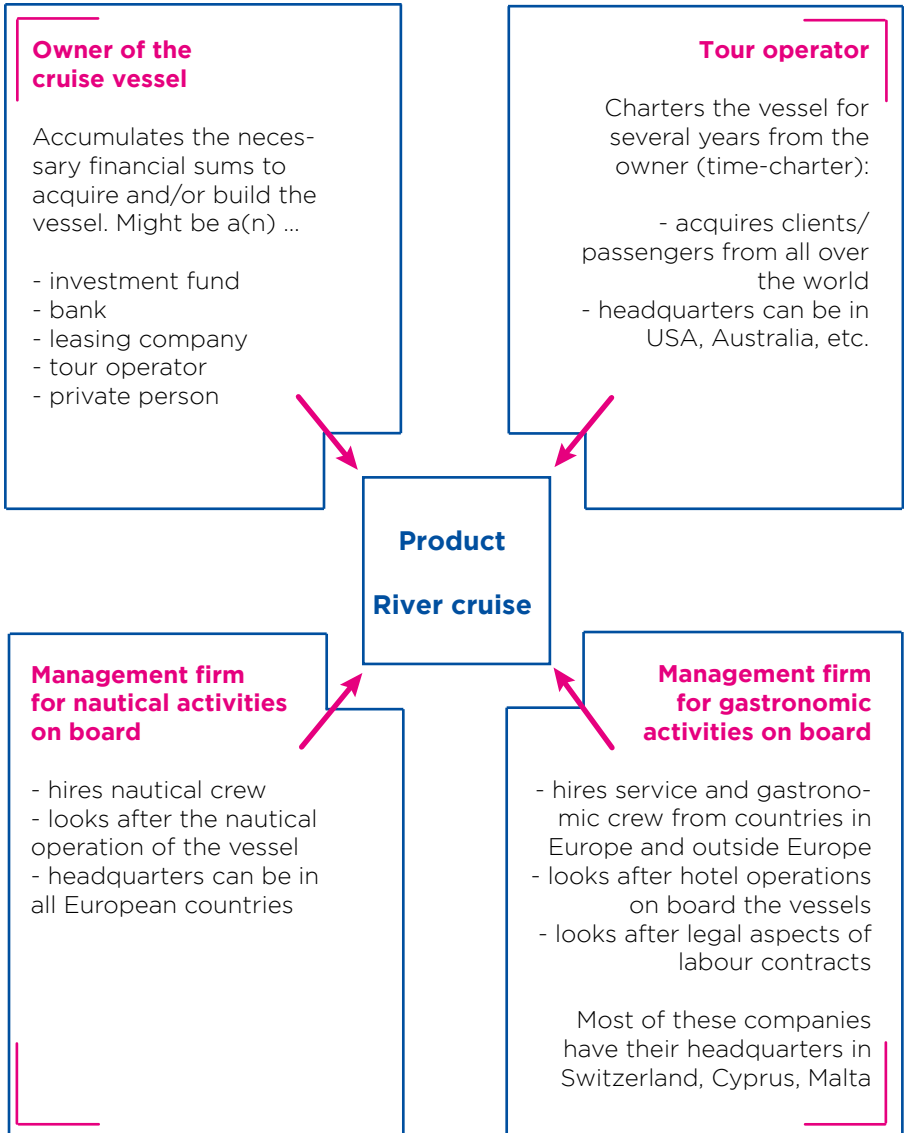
Owner of the cruise vessel

Accumulates the necessary financial sums to acquire and/or build the vessel. Might be a(n) ...

- investment fund
- bank
- leasing company
- tour operator
- private person

Tour operator

Charters the vessel for several years from the owner (time-charter):

- acquires clients/ passengers from all over the world
- headquarters can be in USA, Australia, etc.

Product

River cruise

Management firm for nautical activities on board

- hires nautical crew
- looks after the nautical operation of the vessel
- headquarters can be in all European countries

Management firm for gastronomic activities on board

- hires service and gastronomic crew from countries in Europe and outside Europe
- looks after hotel operations on board the vessels
- looks after legal aspects of labour contracts

Most of these companies have their headquarters in Switzerland, Cyprus, Malta